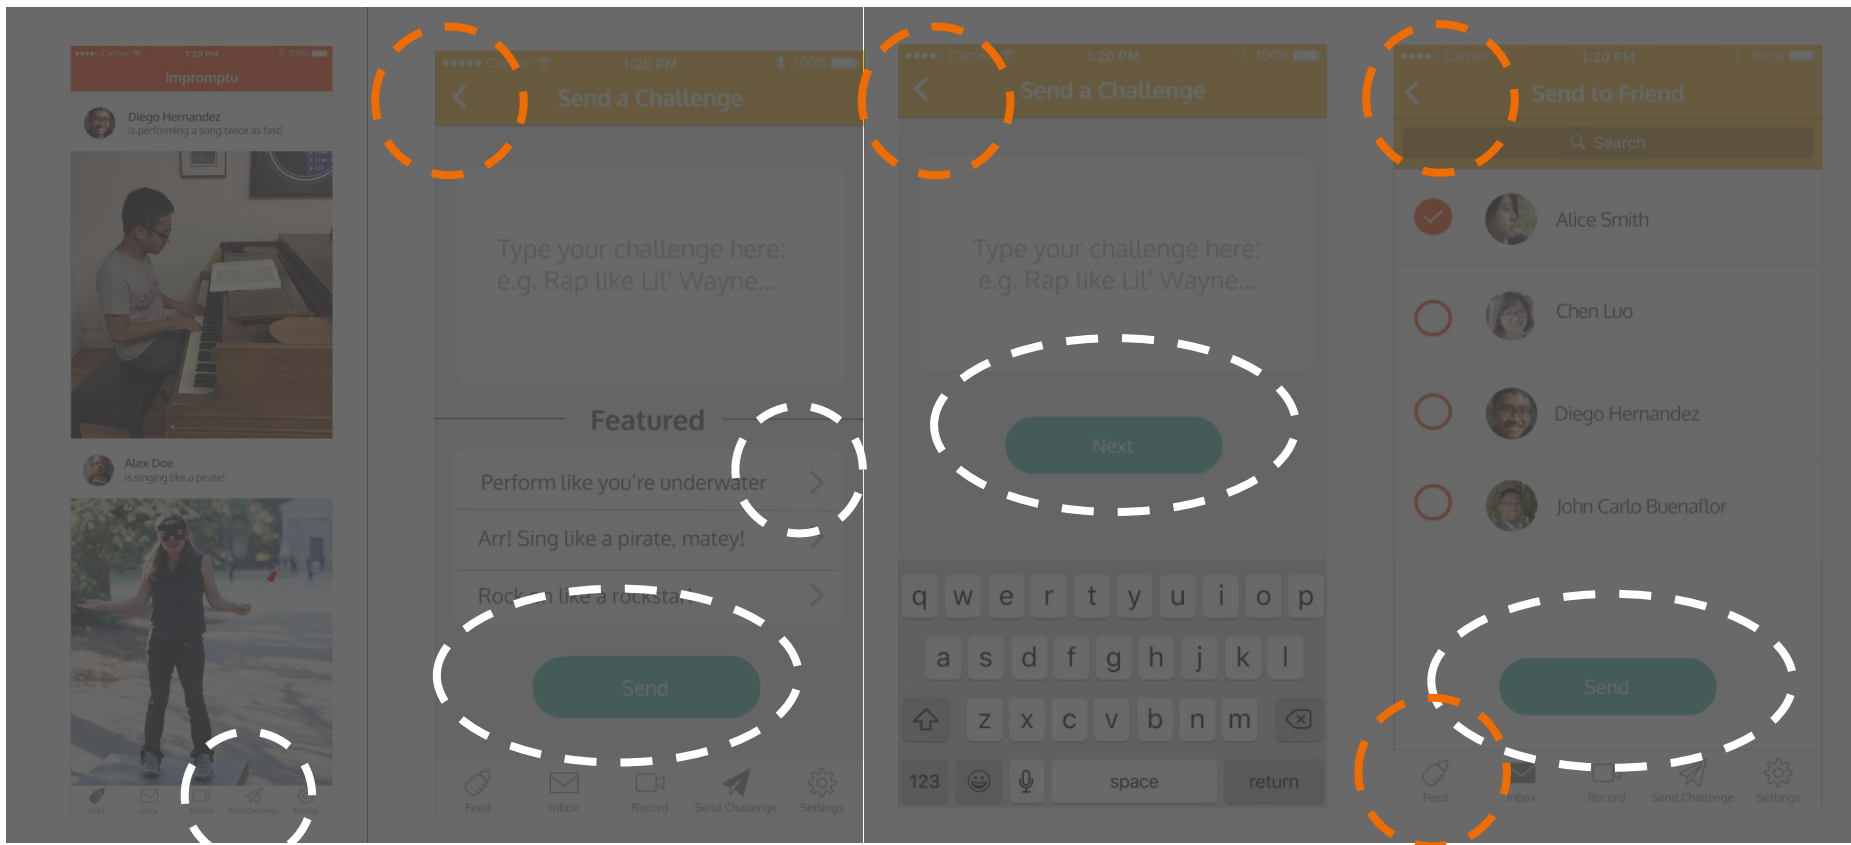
•••• Carrier 1:20 PM 100%
Impromptu
Diego Hernandez
is performing a song twice as fast!
Alex Doe
is singing like a pirate!
Feed Inbox Record Send Challenge Settings

••••• Carrier 1:20 PM 100%
Send a Challenge
Type your challenge here:
e.g. Rap like Lil' Wayne...
Featured
Perform like you're underwater
Arr! Sing like a pirate, matey!
Rock on like a rockstar!
Send
Feed Inbox Record Send Challenge Settings

•••• Carrier 1:20 PM 100%
Send a Challenge
Type your challenge here:
e.g. Rap like Lil' Wayne...
Next
q w e r t y u i o p
a s d f g h j k l
z x c v b n m
123 space return

•••• Carrier 1:20 PM 100%
Send to Friend
Search
Alice Smith
Chen Luo
Diego Hernandez
John Carlo Buenaflor
Send
Feed Inbox Record Send Challenge Settings